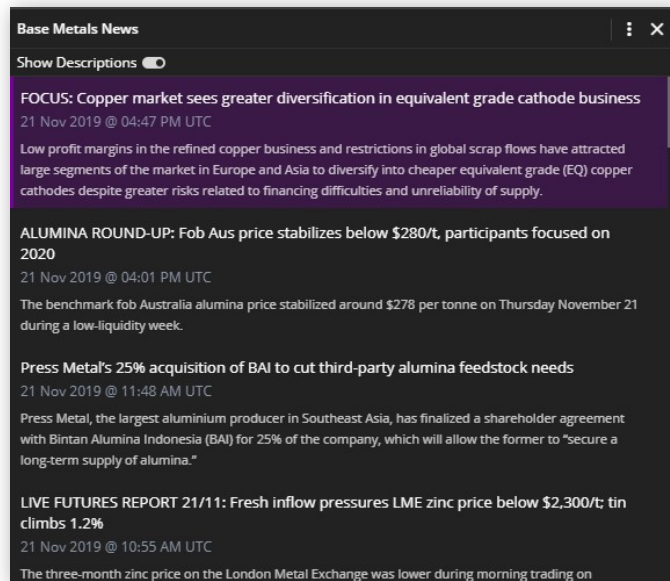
Base Metals News

Show Descriptions

FOCUS: Copper market sees greater diversification in equivalent grade cathode business
21 Nov 2019 @ 04:47 PM UTC
Low profit margins in the refined copper business and restrictions in global scrap flows have attracted large segments of the market in Europe and Asia to diversify into cheaper equivalent grade (EQ) copper cathodes despite greater risks related to financing difficulties and unreliability of supply.

ALUMINA ROUND-UP: Fob Aus price stabilizes below $280/t, participants focused on 2020
21 Nov 2019 @ 04:01 PM UTC
The benchmark fob Australia alumina price stabilized around $278 per tonne on Thursday November 21 during a low-liquidity week.

Press Metal's 25% acquisition of BAI to cut third-party alumina feedstock needs
21 Nov 2019 @ 11:48 AM UTC
Press Metal, the largest aluminium producer in Southeast Asia, has finalized a shareholder agreement with Bintan Alumina Indonesia (BAI) for 25% of the company, which will allow the former to "secure a long-term supply of alumina."

LIVE FUTURES REPORT 21/11: Fresh inflow pressures LME zinc price below $2,300/t; tin climbs 1.2%
21 Nov 2019 @ 10:55 AM UTC
The three-month zinc price on the London Metal Exchange was lower during morning trading on